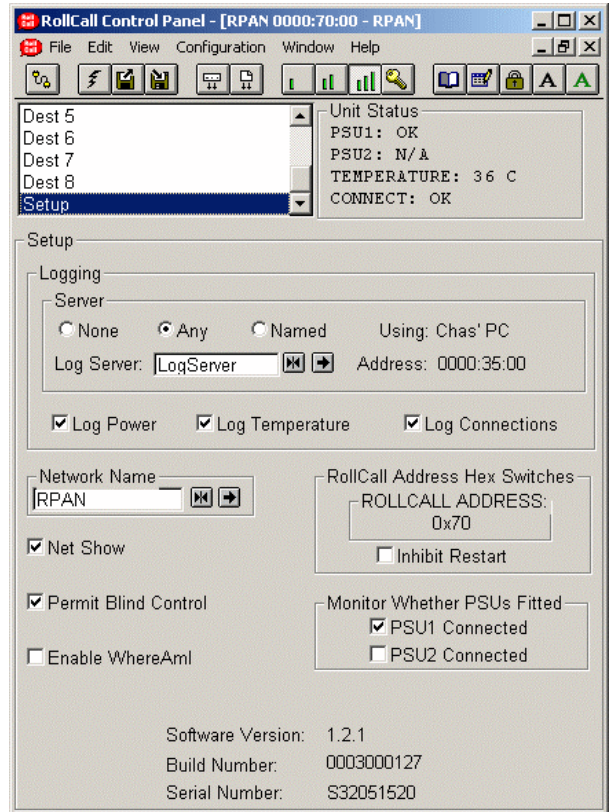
RollCall Control Panel - [RPAN 0000:70:00 - RPAN]

File Edit View Configuration Window Help

Dest 5
Dest 6
Dest 7
Dest 8
Setup

Unit Status
PSU1: OK
PSU2: N/A
TEMPERATURE: 36 C
CONNECT: OK

Setup

Logging

Server

None Any Named Using: Chas' PC

Log Server: LogServer Address: 0000:35:00

Log Power Log Temperature Log Connections

Network Name
RPAN

RollCall Address Hex Switches
ROLLCALL ADDRESS:
0x70
Inhibit Restart

Net Show

Permit Blind Control

Monitor Whether PSUs Fitted
PSU1 Connected
PSU2 Connected

Enable WhereAmI

Software Version: 1.2.1
Build Number: 0003000127
Serial Number: S32051520